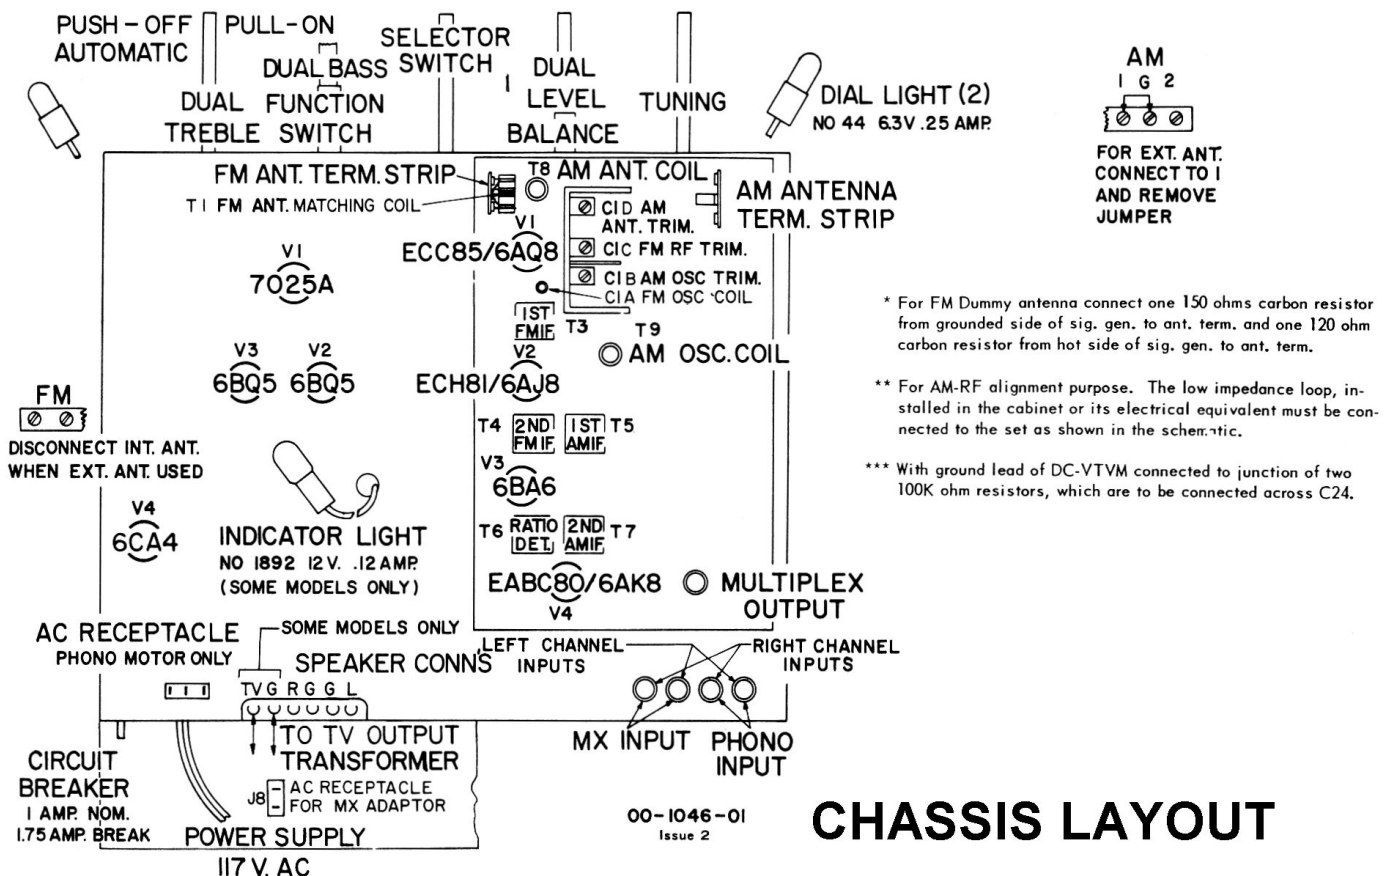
PUSH - OFF AUTOMATIC

PULL-ON

DUAL BASS

SELECTOR SWITCH

DUAL TREBLE

FUNCTION SWITCH

DUAL LEVEL

BALANCE

TUNING

DIAL LIGHT (2)
NO 44 6.3V .25 AMP.

AM
1 G 2

FOR EXT. ANT. CONNECT TO 1 AND REMOVE JUMPER

FM ANT. TERM. STRIP

T1 FM ANT. MATCHING COIL

T8 AM ANT. COIL

AM ANTENNA TERM. STRIP

C1D AM ANT. TRIM.

C1C FM RF TRIM.

C1B AM OSC TRIM.

C1A FM OSC COIL

V1
7025A

V1
ECC85/6AQ8

1ST FMIF T3

T9
AM OSC. COIL

* For FM Dummy antenna connect one 150 ohms carbon resistor from grounded side of sig. gen. to ant. term. and one 120 ohm carbon resistor from hot side of sig. gen. to ant. term.

** For AM-RF alignment purpose. The low impedance loop, installed in the cabinet or its electrical equivalent must be connected to the set as shown in the schematic.

*** With ground lead of DC-VTVM connected to junction of two 100K ohm resistors, which are to be connected across C24.

V3
6BQ5

V2
6BQ5

V2
ECH81/6AJ8

FM

DISCONNECT INT. ANT. WHEN EXT. ANT. USED

T4 2ND FMIF

1ST AMIF T5

V3
6BA6

V4
6CA4

INDICATOR LIGHT
NO 1892 12V. .12 AMP.
(SOME MODELS ONLY)

T6 RATIO DET.

2ND AMIF T7

EABC80/6AK8
V4

MULTIPLEX OUTPUT

AC RECEPTACLE
PHONO MOTOR ONLY

SOME MODELS ONLY

SPEAKER CONNS

TV G R G G L

LEFT CHANNEL INPUTS

RIGHT CHANNEL INPUTS

TO TV OUTPUT TRANSFORMER

MX INPUT

PHONO INPUT

CIRCUIT BREAKER
1 AMP. NOM.
1.75 AMP. BREAK

J8 AC RECEPTACLE FOR MX ADAPTOR

POWER SUPPLY
117 V. AC

00-1046-01
Issue 2

CHASSIS LAYOUT